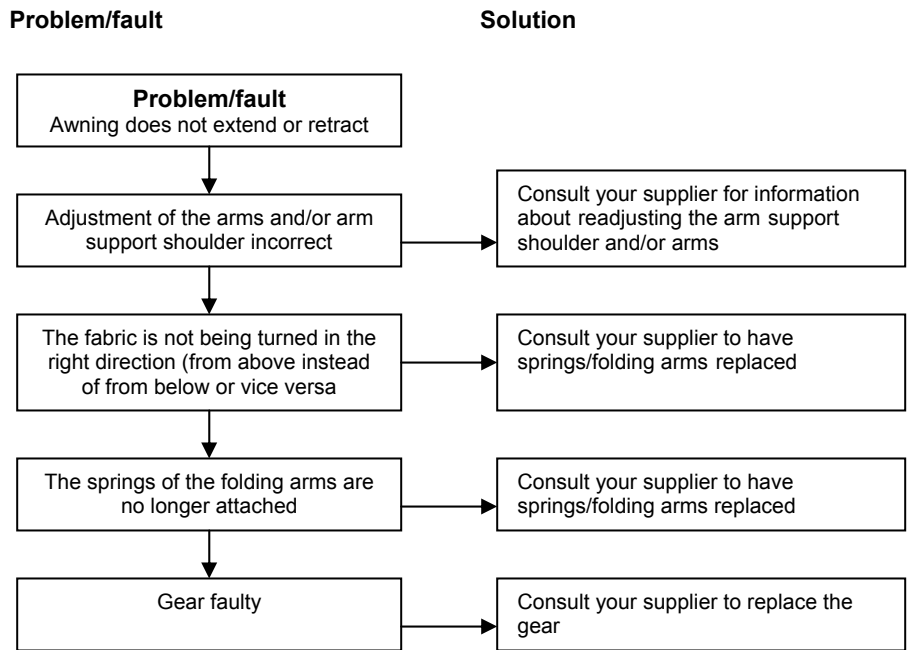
Problem/fault

Solution

Problem/fault
Awning does not extend or retract

Adjustment of the arms and/or arm support shoulder incorrect

Consult your supplier for information about readjusting the arm support shoulder and/or arms

The fabric is not being turned in the right direction (from above instead of from below or vice versa

Consult your supplier to have springs/folding arms replaced

The springs of the folding arms are no longer attached

Consult your supplier to have springs/folding arms replaced

Gear faulty

Consult your supplier to replace the gear